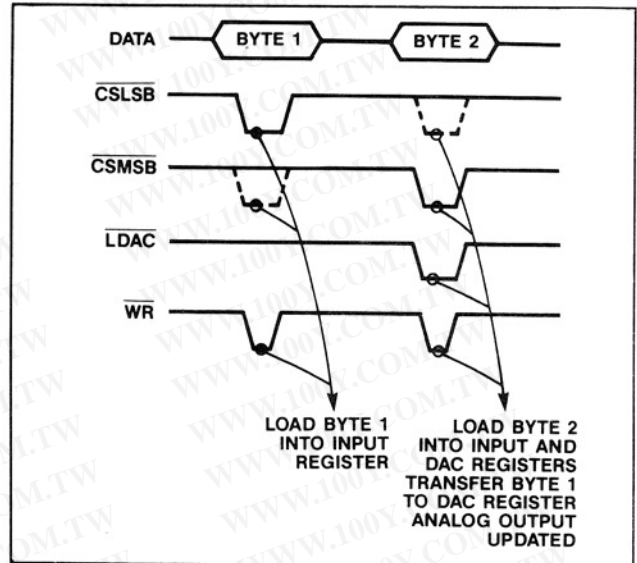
DATA
BYTE 1
BYTE 2
$\overline{CSLSB}$
$\overline{CSMSB}$
$\overline{LDAC}$
$\overline{WR}$
LOAD BYTE 1 INTO INPUT REGISTER
LOAD BYTE 2 INTO INPUT AND DAC REGISTERS TRANSFER BYTE 1 TO DAC REGISTER ANALOG OUTPUT UPDATED
WWW.100Y.COM.TW